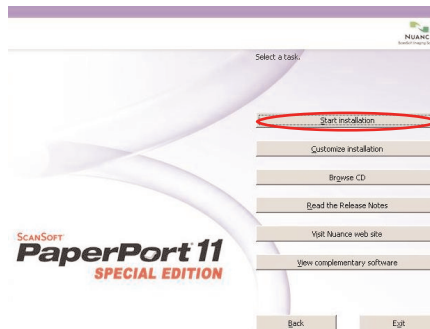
NUANC
ScanSoft Imaging So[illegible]

Select a task.

Start installation

Customize installation

Browse CD

Read the Release Notes

Visit Nuance web site

View complementary software

ScanSoft
PaperPort 11
SPECIAL EDITION

Back

Exit